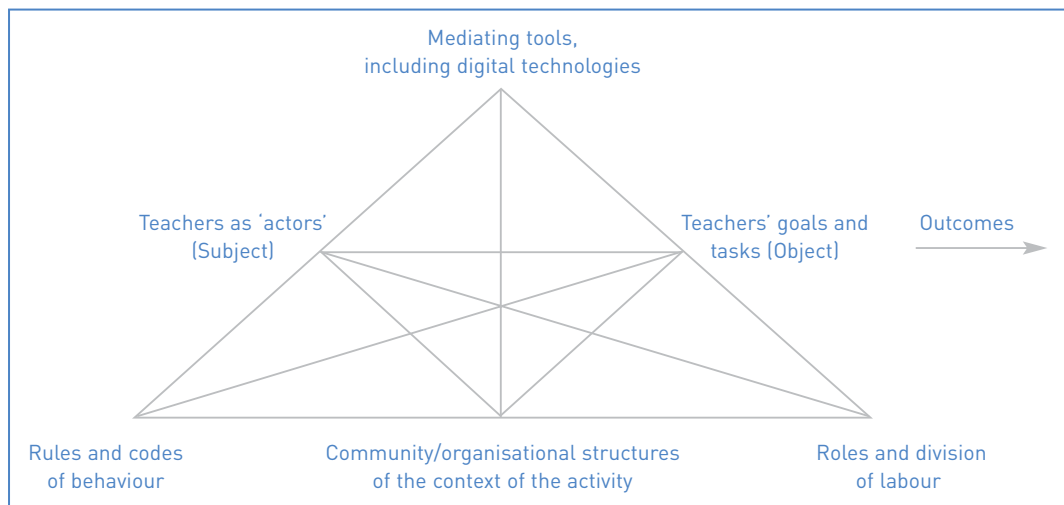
Mediating tools, including digital technologies

Teachers as 'actors' (Subject)

Teachers' goals and tasks (Object)

Outcomes

Rules and codes of behaviour

Community/organisational structures of the context of the activity

Roles and division of labour